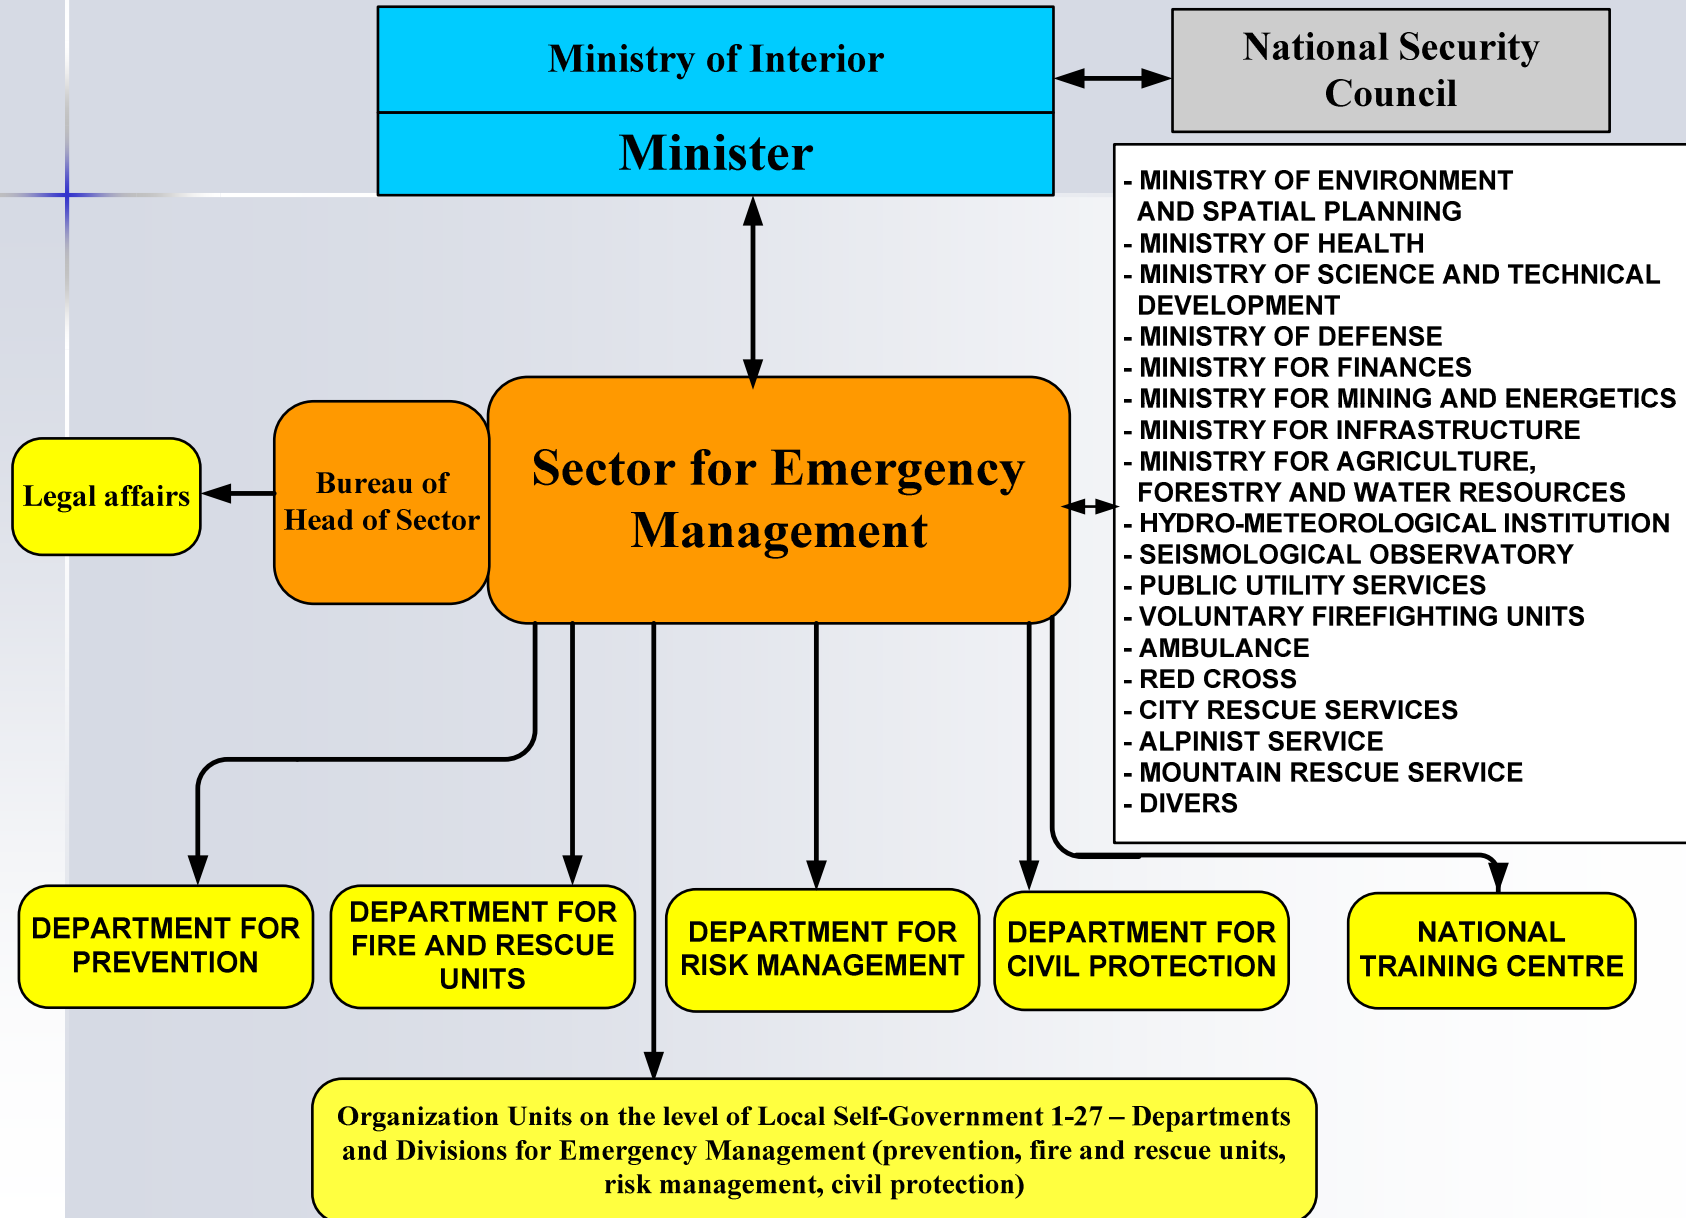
Ministry of Interior

Minister

National Security Council

- MINISTRY OF ENVIRONMENT AND SPATIAL PLANNING
- MINISTRY OF HEALTH
- MINISTRY OF SCIENCE AND TECHNICAL DEVELOPMENT
- MINISTRY OF DEFENSE
- MINISTRY FOR FINANCES
- MINISTRY FOR MINING AND ENERGETICS
- MINISTRY FOR INFRASTRUCTURE
- MINISTRY FOR AGRICULTURE, FORESTRY AND WATER RESOURCES
- HYDRO-METEOROLOGICAL INSTITUTION
- SEISMOLOGICAL OBSERVATORY
- PUBLIC UTILITY SERVICES
- VOLUNTARY FIREFIGHTING UNITS
- AMBULANCE
- RED CROSS
- CITY RESCUE SERVICES
- ALPINIST SERVICE
- MOUNTAIN RESCUE SERVICE
- DIVERS

Legal affairs

Bureau of Head of Sector

Sector for Emergency Management

DEPARTMENT FOR PREVENTION

DEPARTMENT FOR FIRE AND RESCUE UNITS

DEPARTMENT FOR RISK MANAGEMENT

DEPARTMENT FOR CIVIL PROTECTION

NATIONAL TRAINING CENTRE

Organization Units on the level of Local Self-Government 1-27 – Departments and Divisions for Emergency Management (prevention, fire and rescue units, risk management, civil protection)